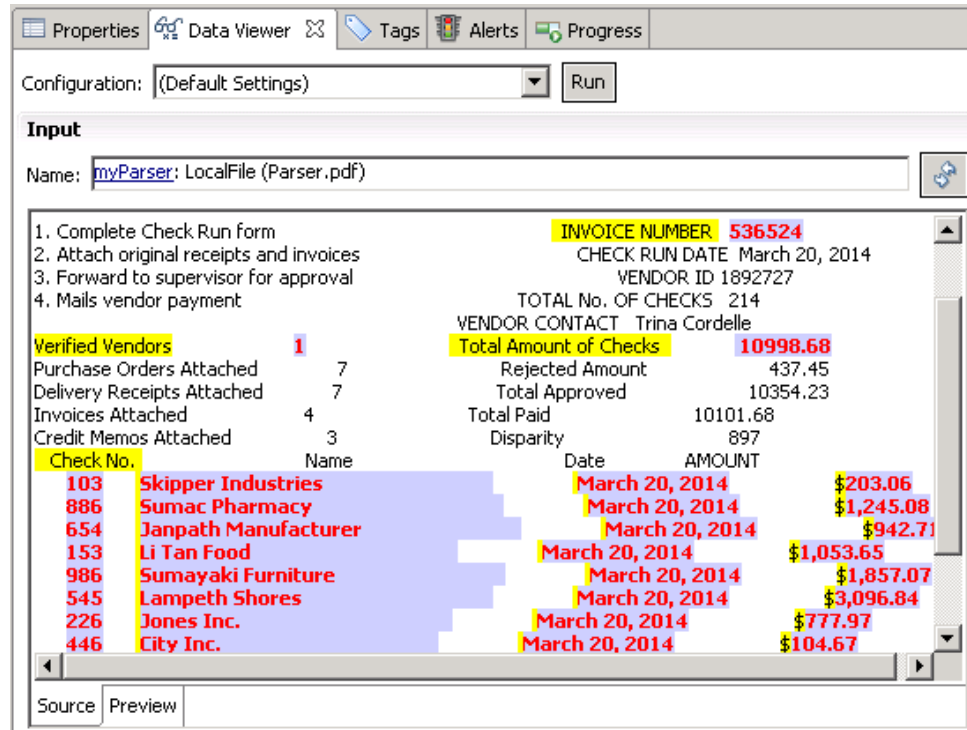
Properties | Data Viewer | Tags | Alerts | Progress

Configuration: (Default Settings) Run

Input

Name: myParser: LocalFile (Parser.pdf)

1. Complete Check Run form INVOICE NUMBER 536524
2. Attach original receipts and invoices CHECK RUN DATE March 20, 2014
3. Forward to supervisor for approval VENDOR ID 1892727
4. Mails vendor payment TOTAL No. OF CHECKS 214
VENDOR CONTACT Trina Cordelle
Verified Vendors 1 Total Amount of Checks 10998.68
Purchase Orders Attached 7 Rejected Amount 437.45
Delivery Receipts Attached 7 Total Approved 10354.23
Invoices Attached 4 Total Paid 10101.68
Credit Memos Attached 3 Disparity 897

| Check No. | Name | Date | AMOUNT |
|---|---|---|---|
| 103 | Skipper Industries | March 20, 2014 | $203.06 |
| 886 | Sumac Pharmacy | March 20, 2014 | $1,245.08 |
| 654 | Janpath Manufacturer | March 20, 2014 | $942.71 |
| 153 | Li Tan Food | March 20, 2014 | $1,053.65 |
| 986 | Sumayaki Furniture | March 20, 2014 | $1,857.07 |
| 545 | Lampeth Shores | March 20, 2014 | $3,096.84 |
| 226 | Jones Inc. | March 20, 2014 | $777.97 |
| 446 | City Inc. | March 20, 2014 | $104.67 |

Source | Preview